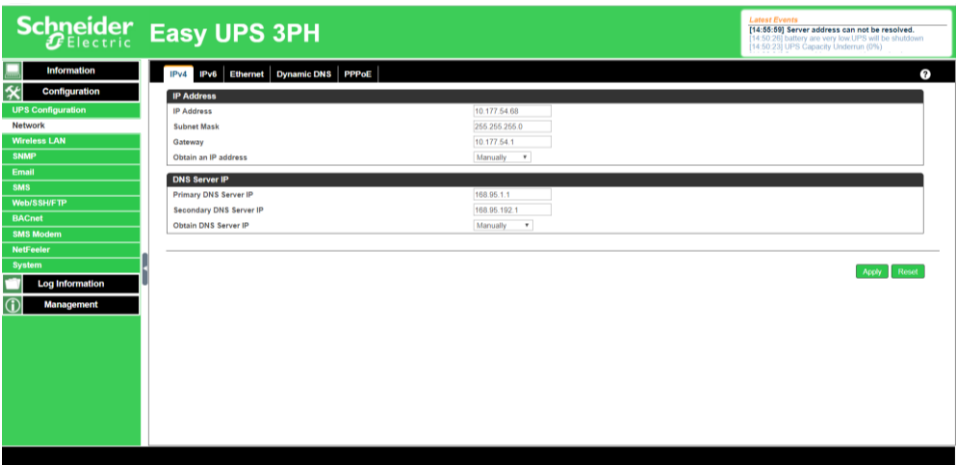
Schneider Electric

Easy UPS 3PH

Latest Events
[14:55:59] Server address can not be resolved.
[14:50:26] battery are very low UPS will be shutdown
[14:50:23] UPS Capacity Underrun (0%)

Information
Configuration
UPS Configuration
Network
Wireless LAN
SNMP
Email
SMS
Web/SSH/FTP
BACnet
SMS Modem
NetFeeler
System
Log Information
Management

IPv4 | IPv6 | Ethernet | Dynamic DNS | PPPoE

IP Address

| | |
|---|---|
| IP Address | 10.177.54.68 |
| Subnet Mask | 255.255.255.0 |
| Gateway | 10.177.54.1 |
| Obtain an IP address | Manually |

DNS Server IP

| | |
|---|---|
| Primary DNS Server IP | 168.95.1.1 |
| Secondary DNS Server IP | 168.95.192.1 |
| Obtain DNS Server IP | Manually |

Apply Reset